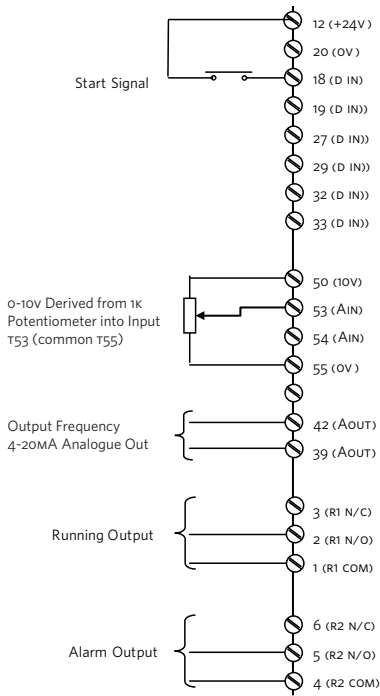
12 (+24V)
20 (0V)
Start Signal
18 (D IN)
19 (D IN))
27 (D IN))
29 (D IN))
32 (D IN))
33 (D IN))

0-10V Derived from 1K Potentiometer into Input T53 (common T55)
50 (10V)
53 (AIN)
54 (AIN)
55 (0V)

Output Frequency 4-20mA Analogue Out
42 (AOUT)
39 (AOUT)

Running Output
3 (R1 N/C)
2 (R1 N/O)
1 (R1 COM)

Alarm Output
6 (R2 N/C)
5 (R2 N/O)
4 (R2 COM)